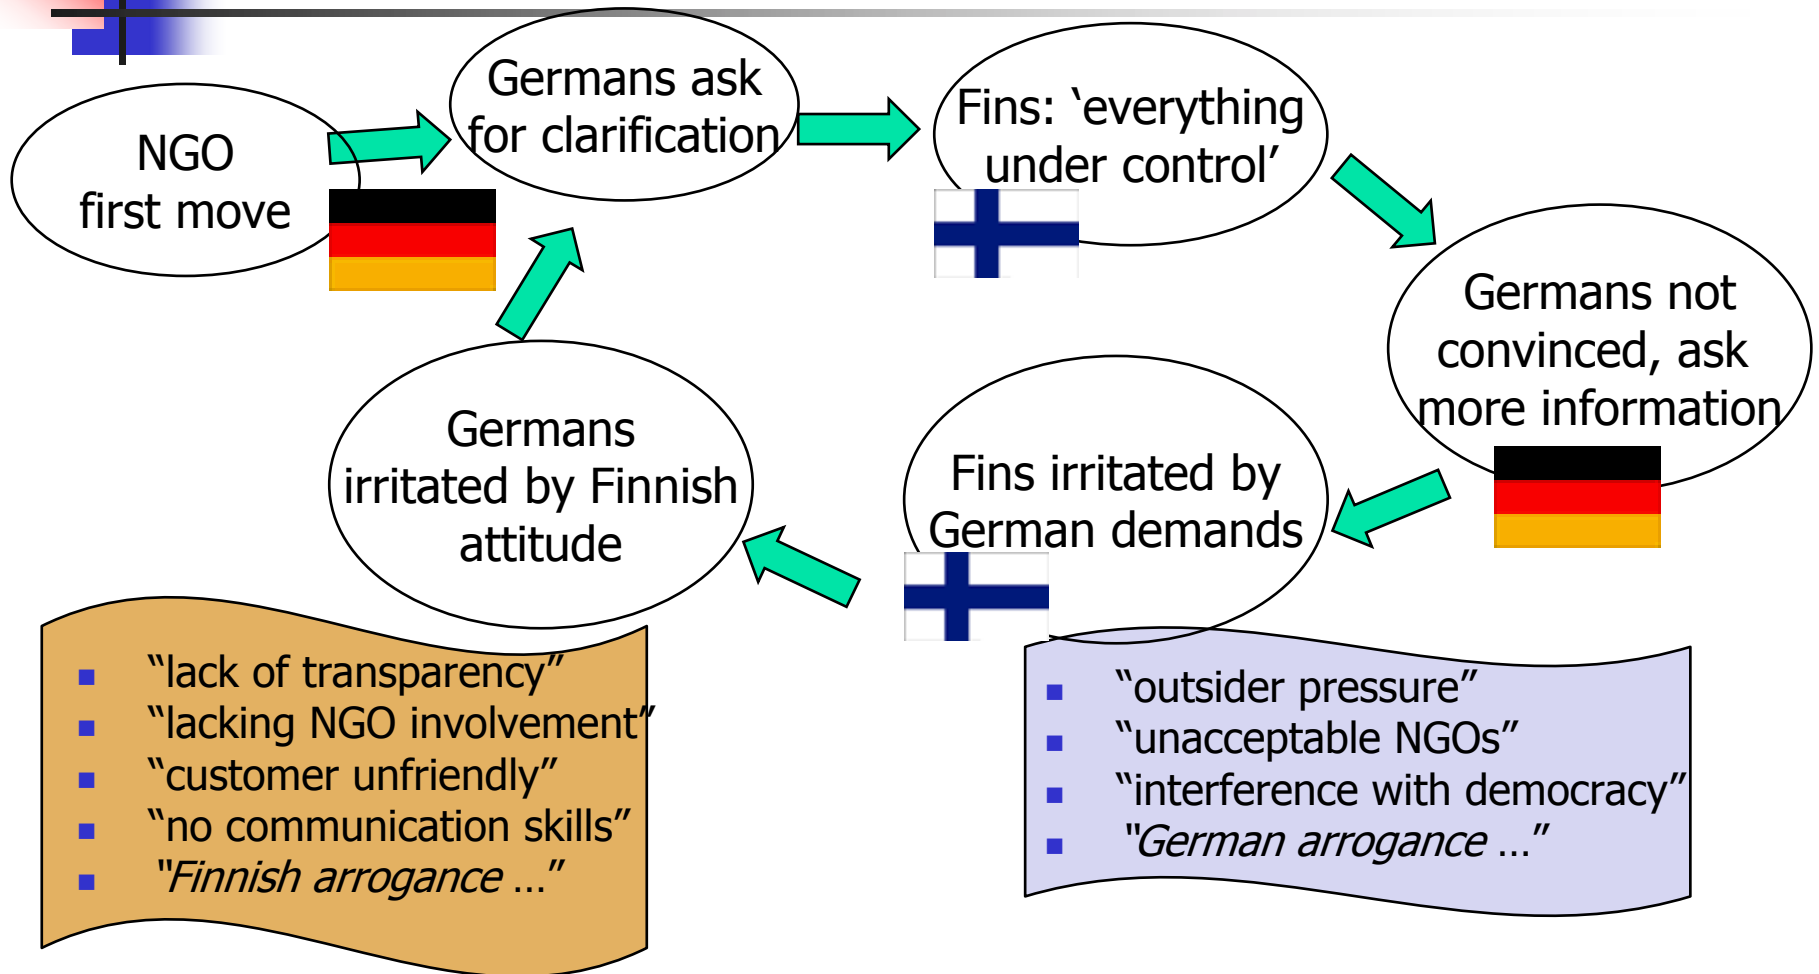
NGO first move

Germans ask for clarification

Fins: ‘everything under control’

Germans not convinced, ask more information

Fins irritated by German demands

Germans irritated by Finnish attitude

- “lack of transparency”
- “lacking NGO involvement”
- “customer unfriendly”
- “no communication skills”
- “Finnish arrogance …”

- “outsider pressure”
- “unacceptable NGOs”
- “interference with democracy”
- “German arrogance …”